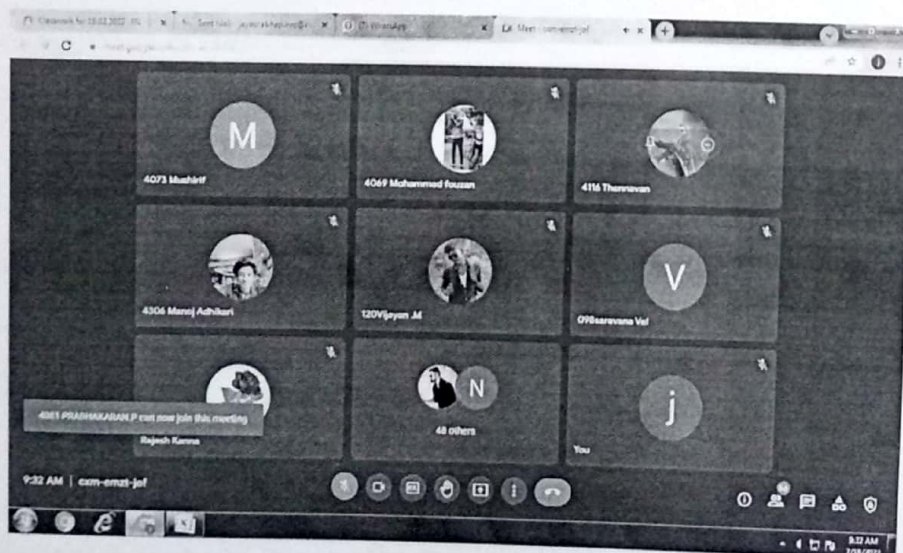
Classwork for 18.02.2022 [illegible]
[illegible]
WhatsApp
Meet - cxm-emzt-jef

M
4073 Mushirif

4069 Mohammed Fouzan

4116 Thennavan

4306 Manoj Adhikari

120Vijayan .M

V
098saravana Vel

4061 PRABHAKARAN.P can now join this meeting
Rajesh Kanna

N
48 others

j
You

9:32 AM | cxm-emzt-jef

9:32 AM
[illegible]